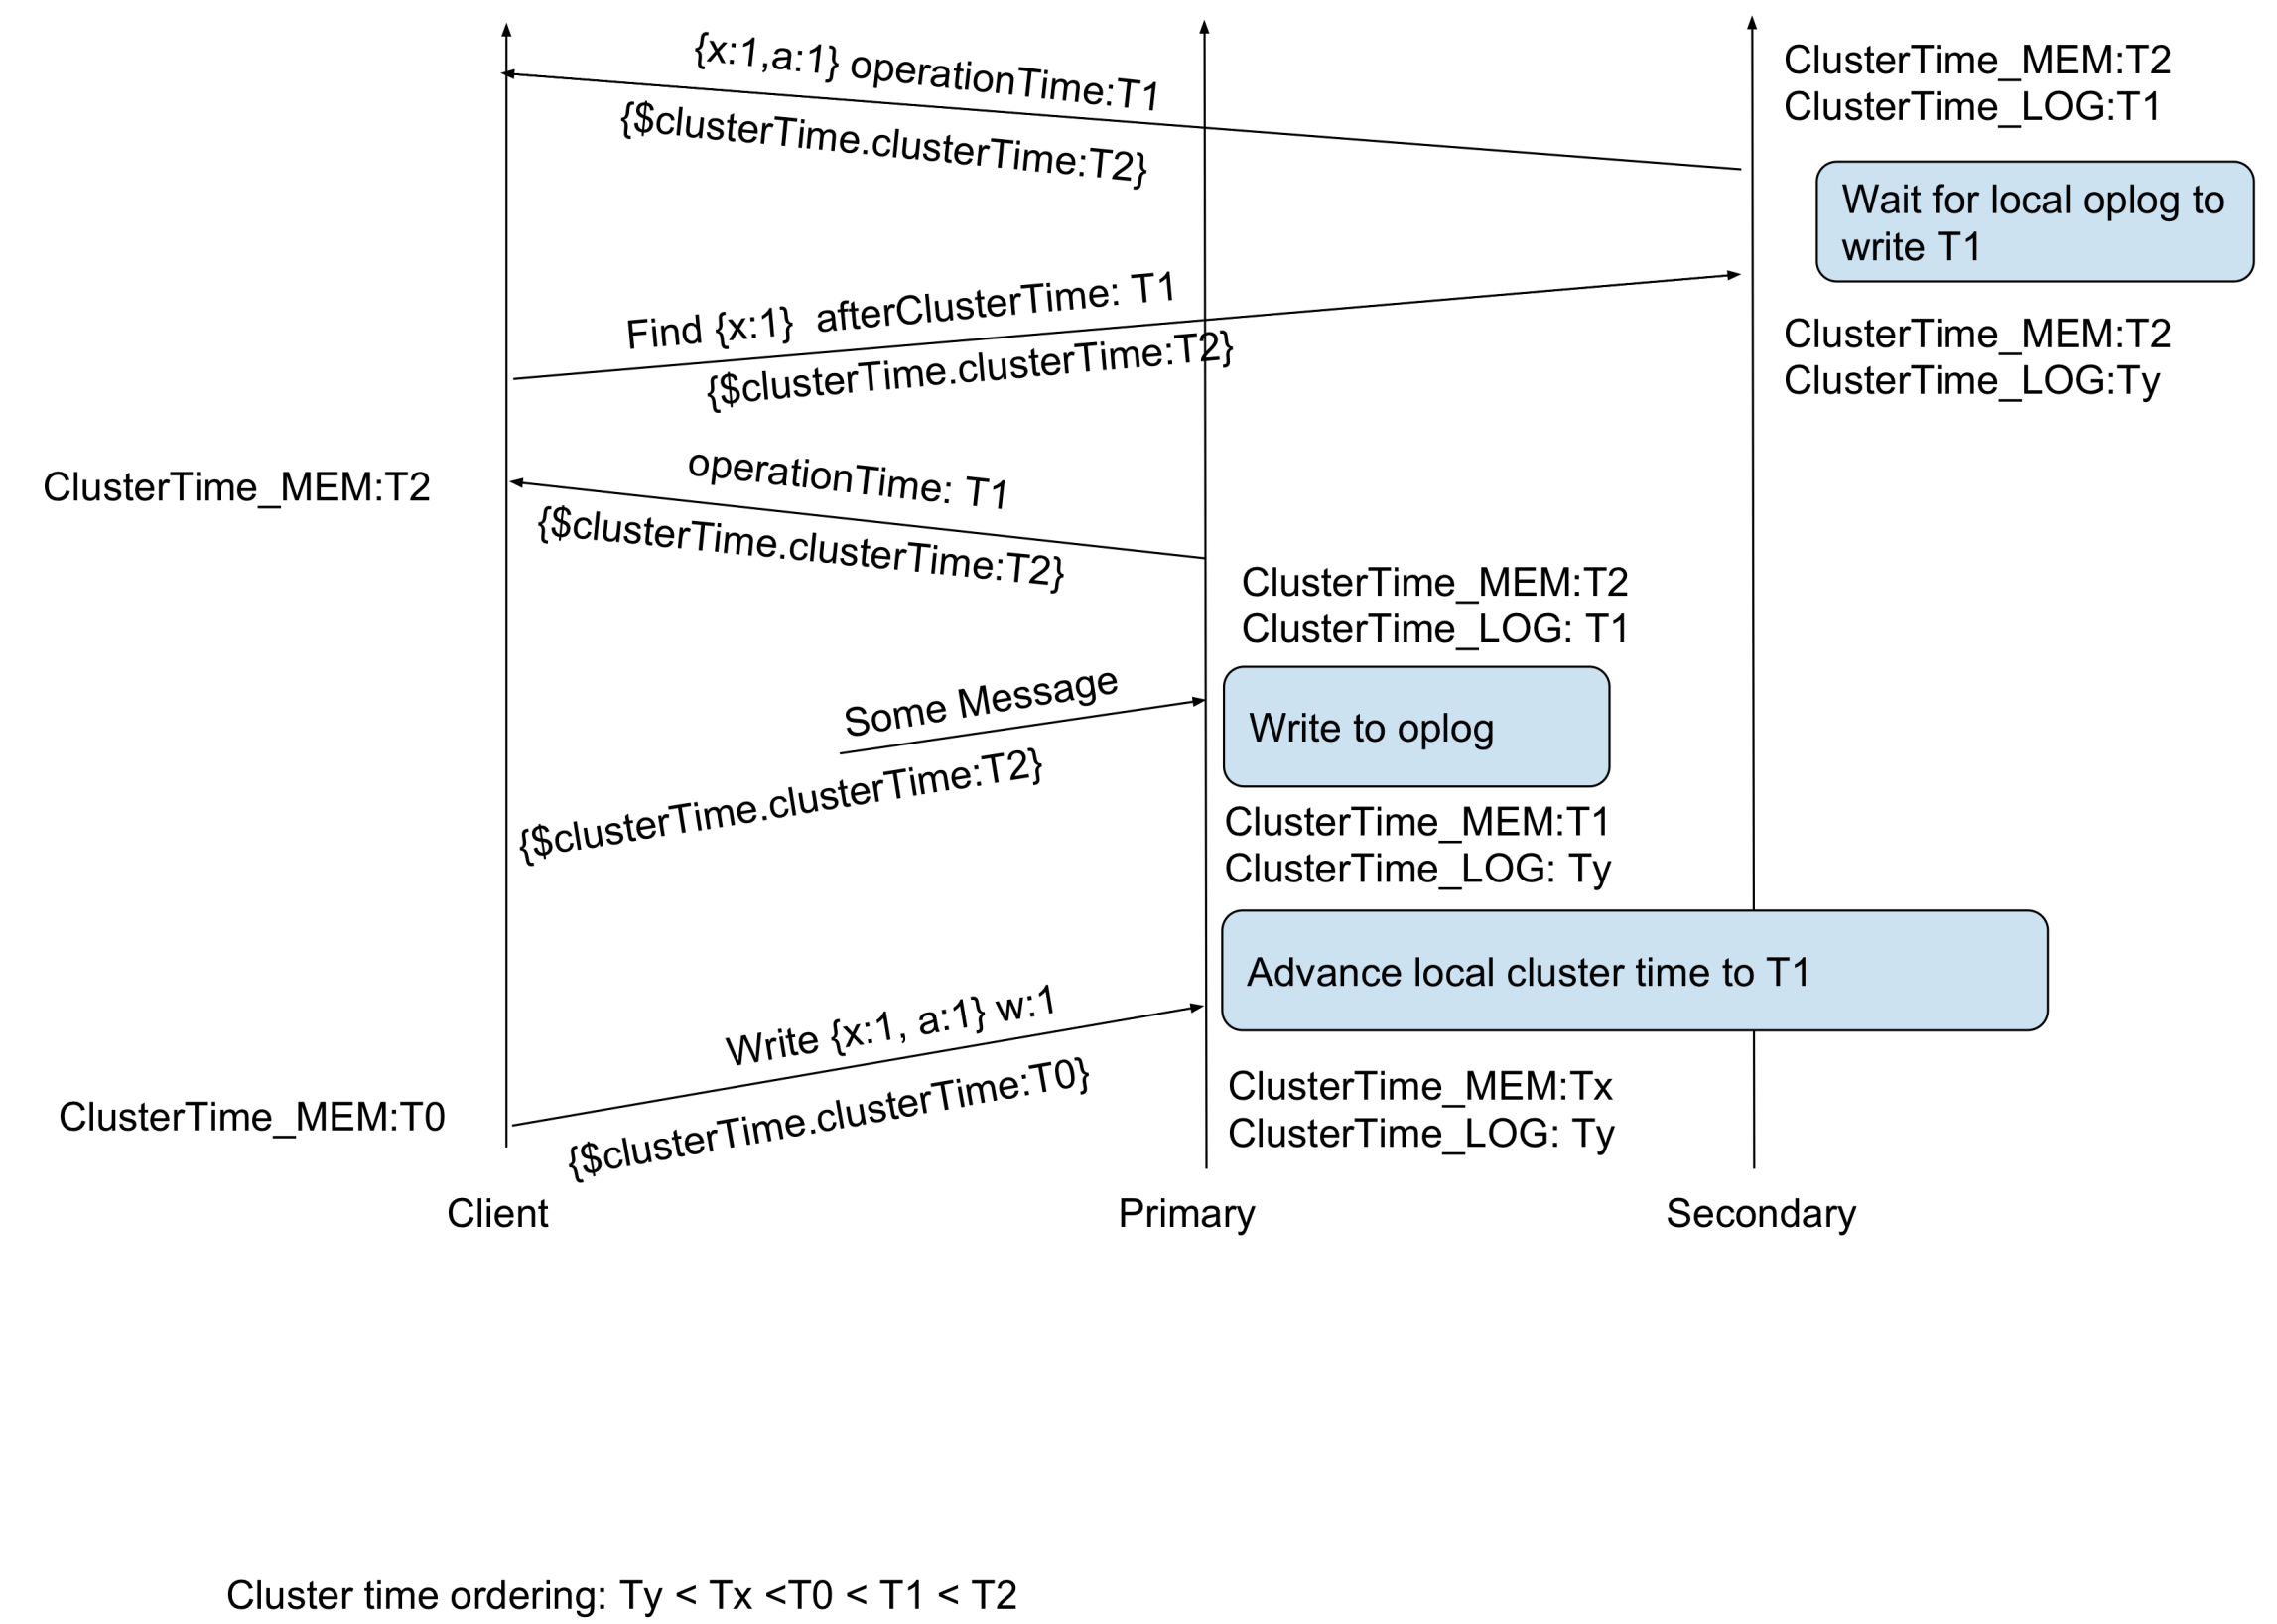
{x:1,a:1} operationTime:T1
{$clusterTime.clusterTime:T2}

ClusterTime_MEM:T2
ClusterTime_LOG:T1

Wait for local oplog to write T1

Find {x:1} afterClusterTime: T1
{$clusterTime.clusterTime:T2}

ClusterTime_MEM:T2
ClusterTime_LOG:Ty

ClusterTime_MEM:T2

operationTime: T1
{$clusterTime.clusterTime:T2}

ClusterTime_MEM:T2
ClusterTime_LOG: T1

Some Message
{$clusterTime.clusterTime:T2}

Write to oplog

ClusterTime_MEM:T1
ClusterTime_LOG: Ty

Advance local cluster time to T1

Write {x:1, a:1} w:1
{$clusterTime.clusterTime:T0}

ClusterTime_MEM:T0

ClusterTime_MEM:Tx
ClusterTime_LOG: Ty

Client

Primary

Secondary

Cluster time ordering: Ty < Tx <T0 < T1 < T2